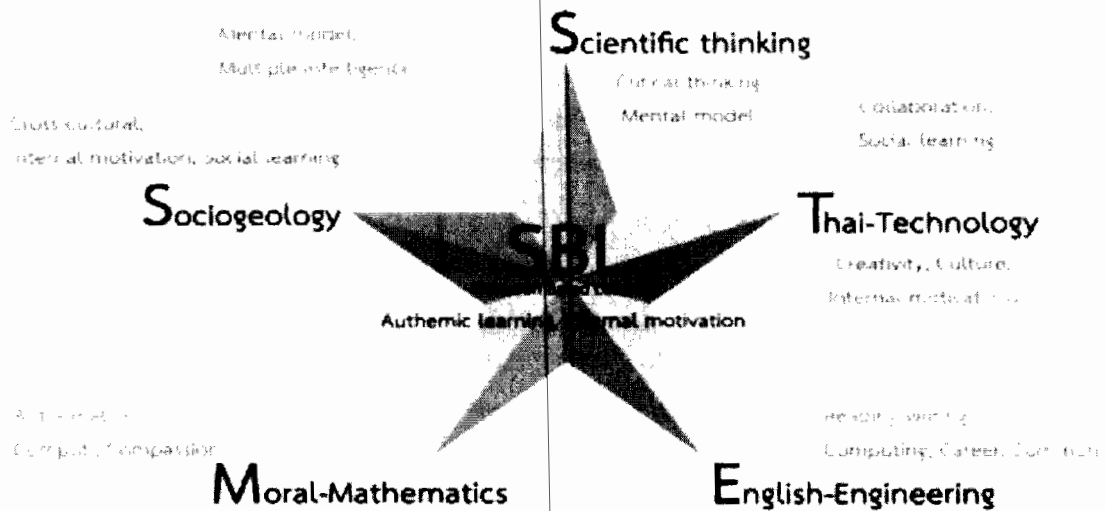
Mental model
Multiple-intelligence

Scientific thinking
Critical thinking
Mental model

Collaboration
Social learning

Cross cultural,
Internal motivation, social learning

Sociogeology

SBI

Thai-Technology
Creativity, Culture,
Internal motivation

Authemic learning, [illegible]mal motivation

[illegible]
Compu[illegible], Compassion

Moral-Mathematics

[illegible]
Computing, Career, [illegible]

English-Engineering